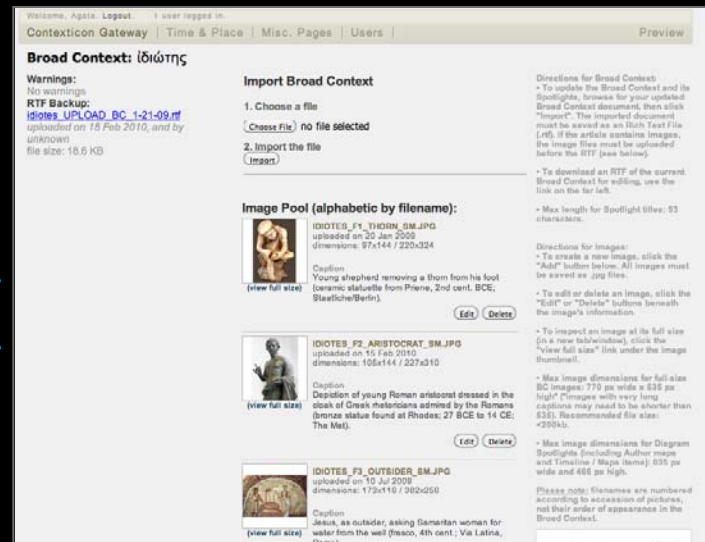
Welcome, Agata. Logout. 1 user logged in.

Contexticon Gateway | Time & Place | Misc. Pages | Users |

Preview

Broad Context: ἰδιώτης

Warnings:
No warnings
RTF Backup:
idiotes_UPLOAD_BC_1-21-09.rtf
uploaded on 18 Feb 2010, and by unknown
file size: 18.6 KB

Import Broad Context

1. Choose a file
Choose File no file selected

2. Import the file
Import

Image Pool (alphabetic by filename):

IDIOTES_F1_THORN_SM.JPG
uploaded on 20 Jan 2009
dimensions: 97x144 / 220x324

Caption
Young shepherd removing a thorn from his foot (ceramic statuette from Priene, 2nd cent. BCE; Staatliche/Berlin).

(view full size)

Edit Delete

IDIOTES_F2_ARISTOCRAT_SM.JPG
uploaded on 15 Feb 2010
dimensions: 105x144 / 227x310

Caption
Depiction of young Roman aristocrat dressed in the cloak of Greek rhetoricians admired by the Romans (bronze statue found at Rhodes; 27 BCE to 14 CE; The Met).

(view full size)

Edit Delete

IDIOTES_F3_OUTSIDER_SM.JPG
uploaded on 10 Jul 2009
dimensions: 173x110 / 392x250

Caption
Jesus, as outsider, asking Samaritan woman for water from the well (fresco, 4th cent.; Via Latina, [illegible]

(view full size)

Directions for Broad Context:
• To update the Broad Context and its Spotlights, browse for your updated Broad Context document, then click "Import". The imported document must be saved as an Rich Text File (.rtf). If the article contains images, the image files must be uploaded before the RTF (see below).

• To download an RTF of the current Broad Context for editing, use the link on the far left.

• Max length for Spotlight titles: 53 characters.

Directions for images:
• To create a new image, click the "Add" button below. All images must be saved as .jpg files.

• To edit or delete an image, click the "Edit" or "Delete" buttons beneath the image's information.

• To inspect an image at its full size (in a new tab/window), click the "view full size" link under the image thumbnail.

• Max image dimensions for full size BC images: 770 px wide x 535 px high* (*images with very long captions may need to be shorter than 535). Recommended file size: <200kb.

• Max image dimensions for Diagram Spotlights (including Author maps and Timeline / Maps items): 835 px wide and 466 px high.

Please note: filenames are numbered according to accession of pictures, not their order of appearance in the Broad Context.